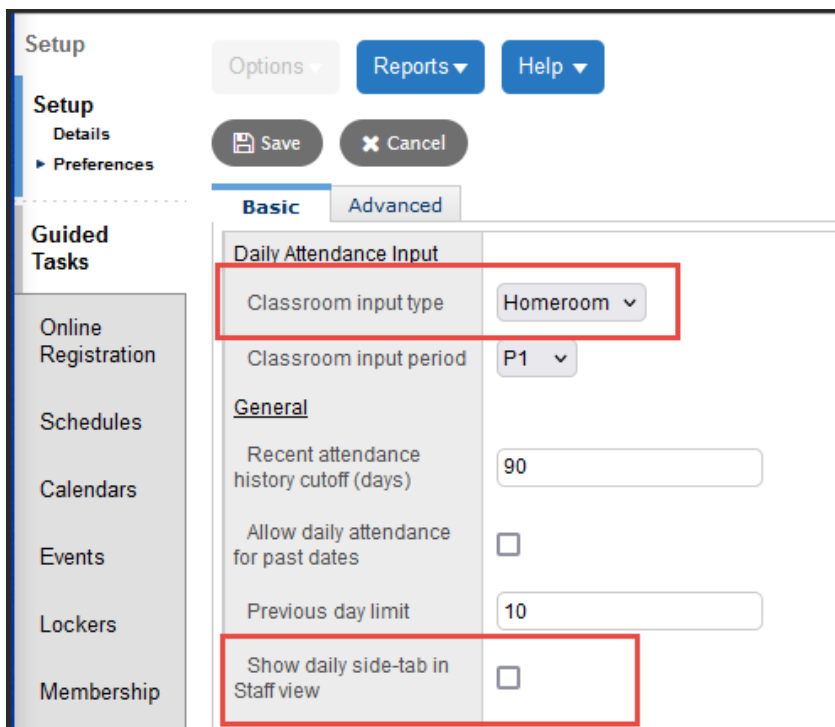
Setup

Setup

Details

▸ Preferences

Guided Tasks

Online Registration

Schedules

Calendars

Events

Lockers

Membership

Options ▾

Reports ▾

Help ▾

Save

Cancel

Basic

Advanced

Daily Attendance Input

Classroom input type

Homeroom

Classroom input period

P1

General

Recent attendance history cutoff (days)

90

Allow daily attendance for past dates

Previous day limit

10

Show daily side-tab in Staff view